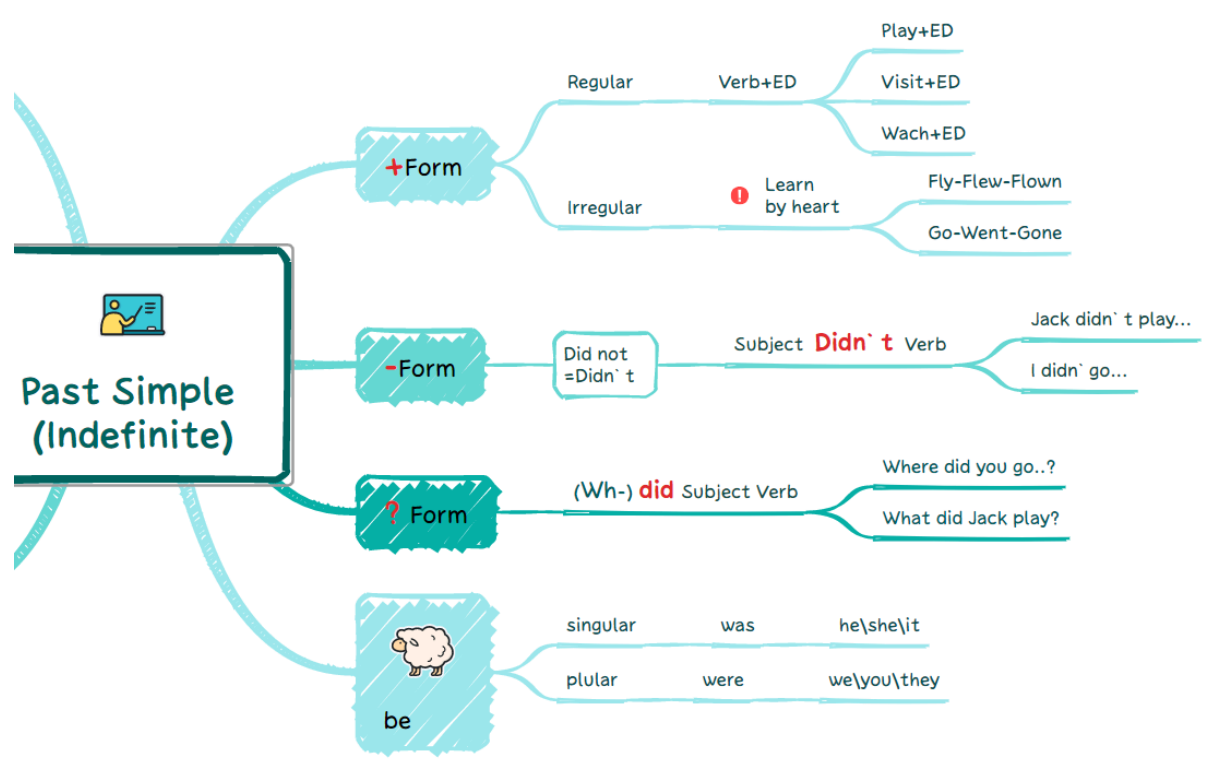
Past Simple (Indefinite)

+Form

Regular

Verb+ED

Play+ED

Visit+ED

Wach+ED

Irregular

Learn by heart

Fly-Flew-Flown

Go-Went-Gone

-Form

Did not =Didn`t

Subject Didn`t Verb

Jack didn`t play...

I didn` go...

? Form

(Wh-) did Subject Verb

Where did you go..?

What did Jack play?

be

singular was he\she\it

plular were we\you\they